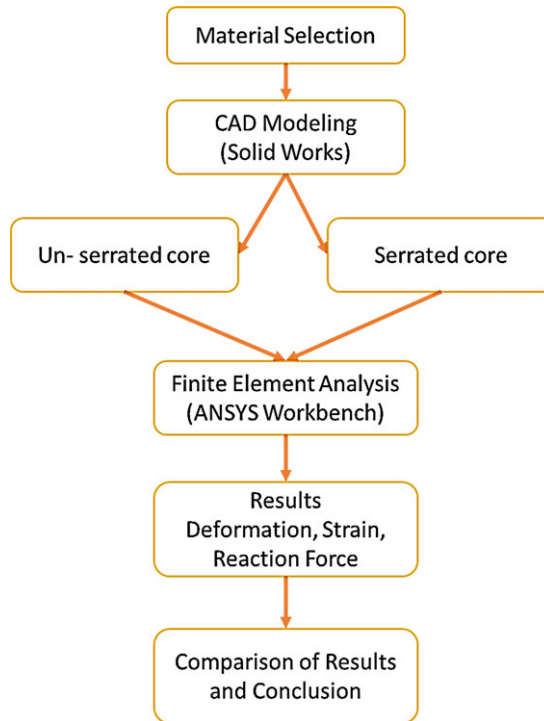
Material Selection

CAD Modeling
(Solid Works)

Un- serrated core

Serrated core

Finite Element Analysis
(ANSYS Workbench)

Results
Deformation, Strain,
Reaction Force

Comparison of Results
and Conclusion